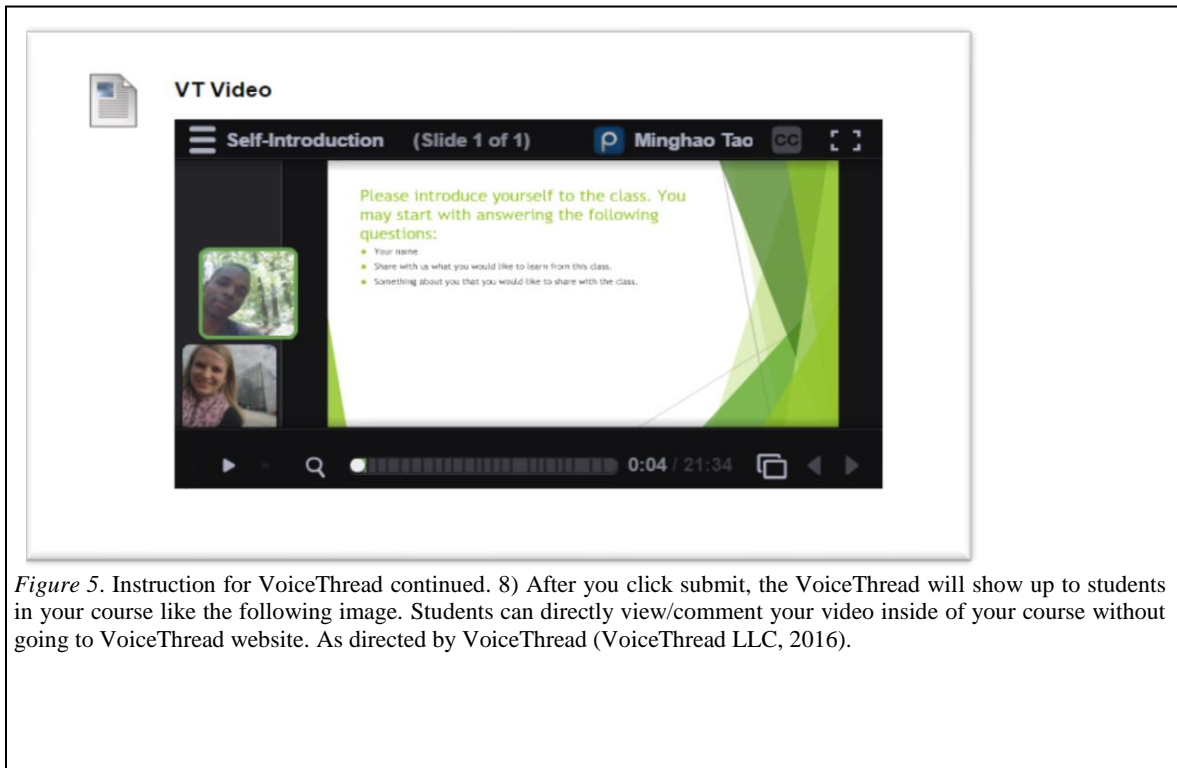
VT Video

Self-Introduction (Slide 1 of 1) Minghao Tao CC

Please introduce yourself to the class. You may start with answering the following questions:

- Your name
- Share with us what you would like to learn from this class.
- Something about you that you would like to share with the class.

0:04 / 21:34

*Figure 5*. Instruction for VoiceThread continued. 8) After you click submit, the VoiceThread will show up to students in your course like the following image. Students can directly view/comment your video inside of your course without going to VoiceThread website. As directed by VoiceThread (VoiceThread LLC, 2016).